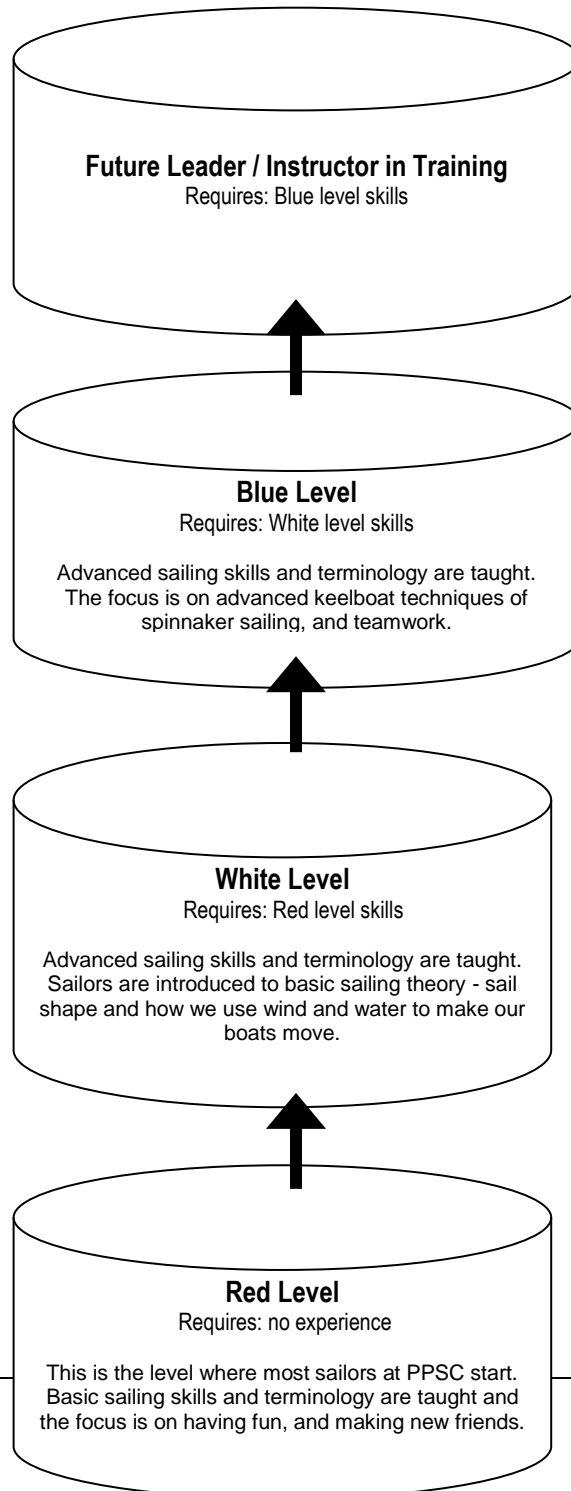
**Future Leader / Instructor in Training**
Requires: Blue level skills

**Blue Level**
Requires: White level skills

Advanced sailing skills and terminology are taught. The focus is on advanced keelboat techniques of spinnaker sailing, and teamwork.

**White Level**
Requires: Red level skills

Advanced sailing skills and terminology are taught. Sailors are introduced to basic sailing theory - sail shape and how we use wind and water to make our boats move.

**Red Level**
Requires: no experience

This is the level where most sailors at PPSC start. Basic sailing skills and terminology are taught and the focus is on having fun, and making new friends.